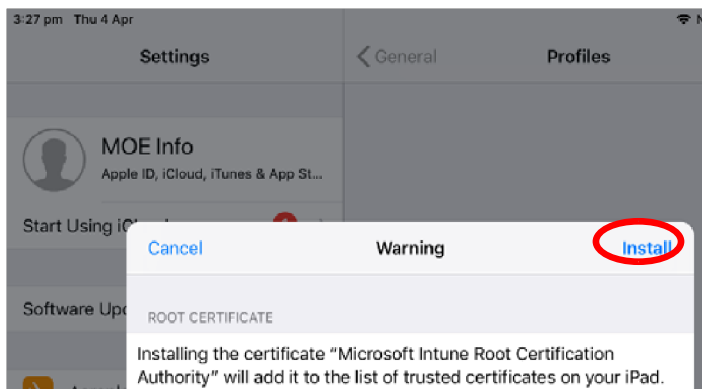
3:27 pm Thu 4 Apr

Settings

General

Profiles

MOE Info

Apple ID, iCloud, iTunes & App St...

Start Using iCl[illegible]

Cancel

Warning

Install

Software Upd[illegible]

ROOT CERTIFICATE

Installing the certificate “Microsoft Intune Root Certification Authority” will add it to the list of trusted certificates on your iPad.